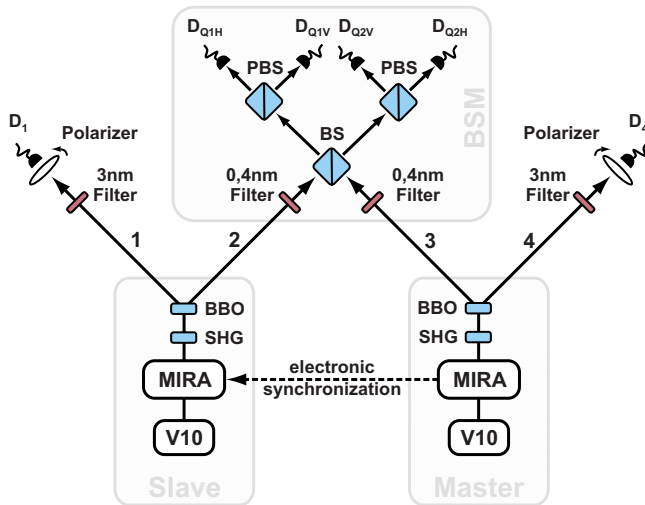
$D_{Q1H}$ $D_{Q1V}$ $D_{Q2V}$ $D_{Q2H}$

PBS PBS

BSM

BS

$D_1$

Polarizer

Polarizer

$D_4$

3nm Filter

0,4nm Filter

0,4nm Filter

3nm Filter

1 2 3 4

BBO

SHG

MIRA

V10

Slave

BBO

SHG

MIRA

V10

Master

electronic synchronization